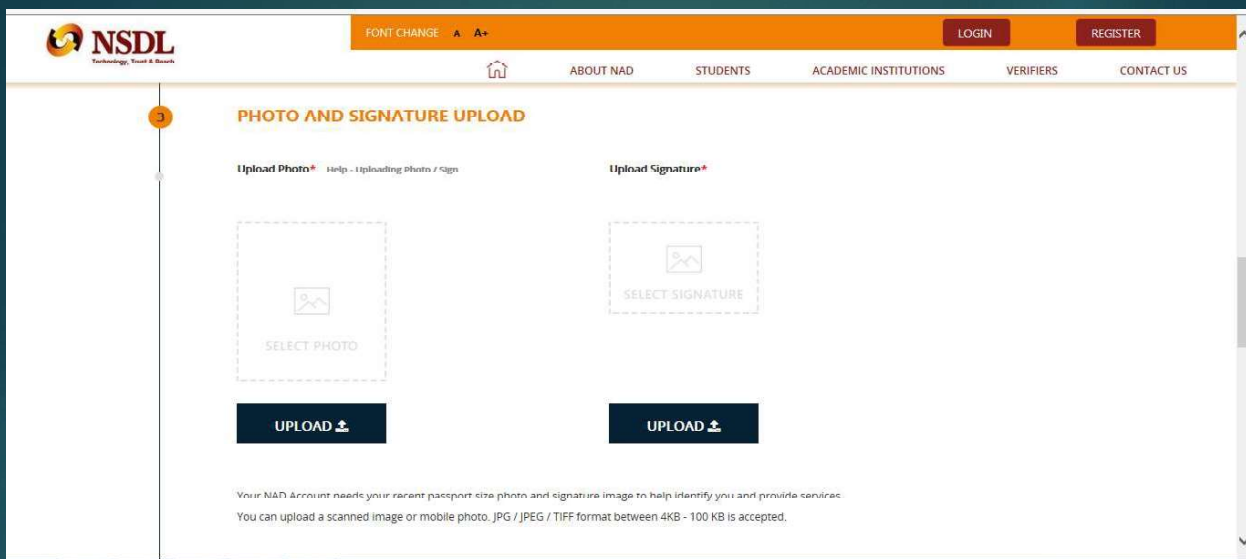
NSDL
Technology, Trust & Reach

FONT CHANGE A A+

LOGIN

REGISTER

ABOUT NAD

STUDENTS

ACADEMIC INSTITUTIONS

VERIFIERS

CONTACT US

3

PHOTO AND SIGNATURE UPLOAD

Upload Photo* Help - Uploading Photo / Sign

Upload Signature*

SELECT PHOTO

SELECT SIGNATURE

UPLOAD

UPLOAD

Your NAD Account needs your recent passport size photo and signature image to help identify you and provide services.

You can upload a scanned image or mobile photo. JPG / JPEG / TIFF format between 4KB - 100 KB is accepted.